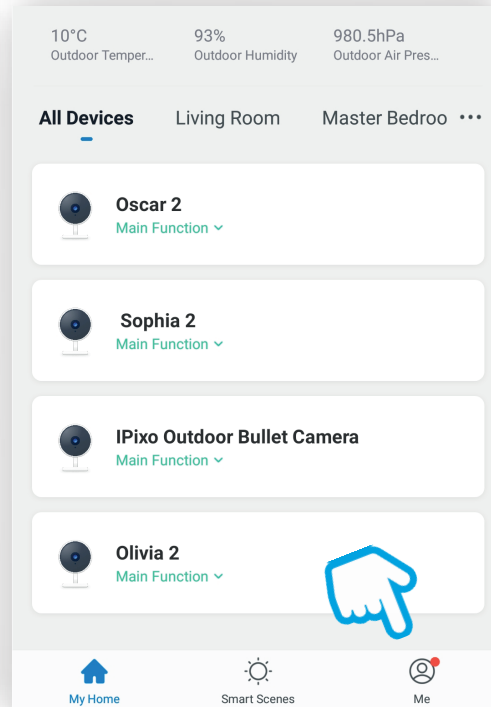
10°C
Outdoor Temper...

93%
Outdoor Humidity

980.5hPa
Outdoor Air Pres...

All Devices Living Room Master Bedroo •••

Oscar 2
Main Function

Sophia 2
Main Function

IPixo Outdoor Bullet Camera
Main Function

Olivia 2
Main Function

My Home
Smart Scenes
Me